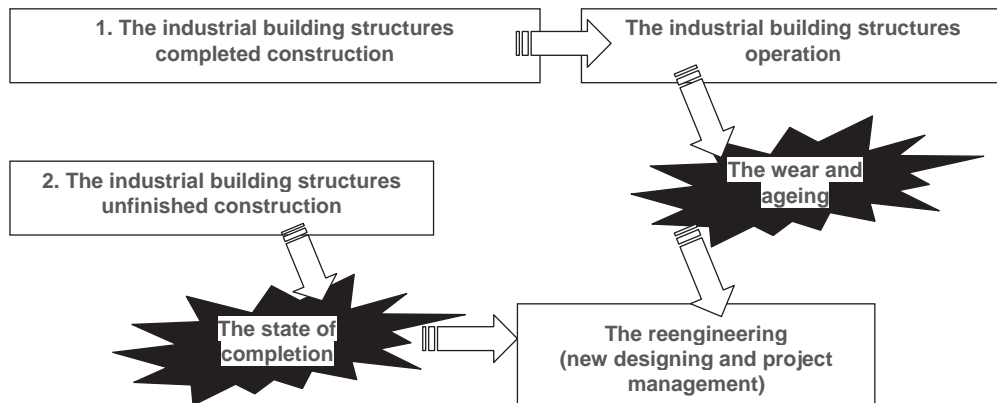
1. The industrial building structures completed construction

The industrial building structures operation

The wear and ageing

2. The industrial building structures unfinished construction

The state of completion

The reengineering (new designing and project management)